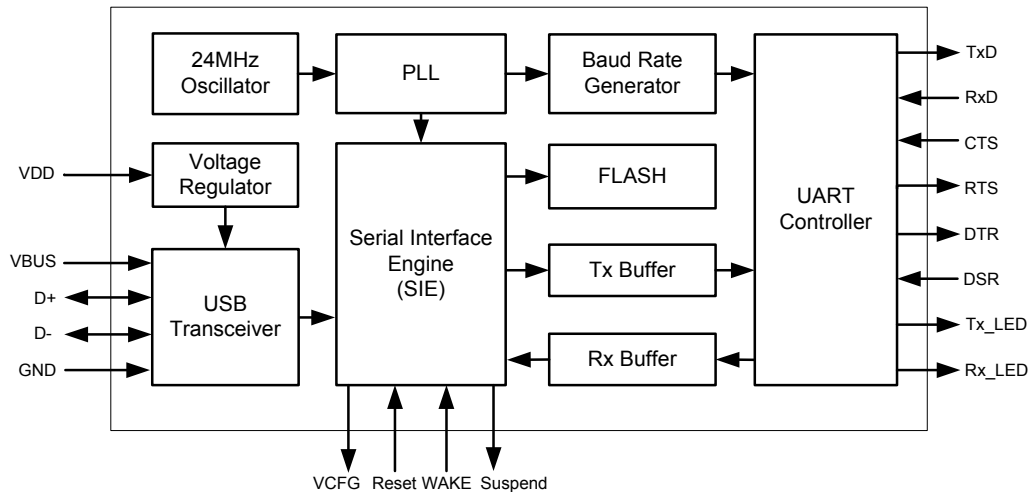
24MHz Oscillator

PLL

Baud Rate Generator

UART Controller

TxD

RxD

CTS

RTS

DTR

DSR

Tx_LED

Rx_LED

VDD

Voltage Regulator

Serial Interface Engine (SIE)

FLASH

VBUS

D+

D-

GND

USB Transceiver

Tx Buffer

Rx Buffer

VCFG Reset WAKE Suspend